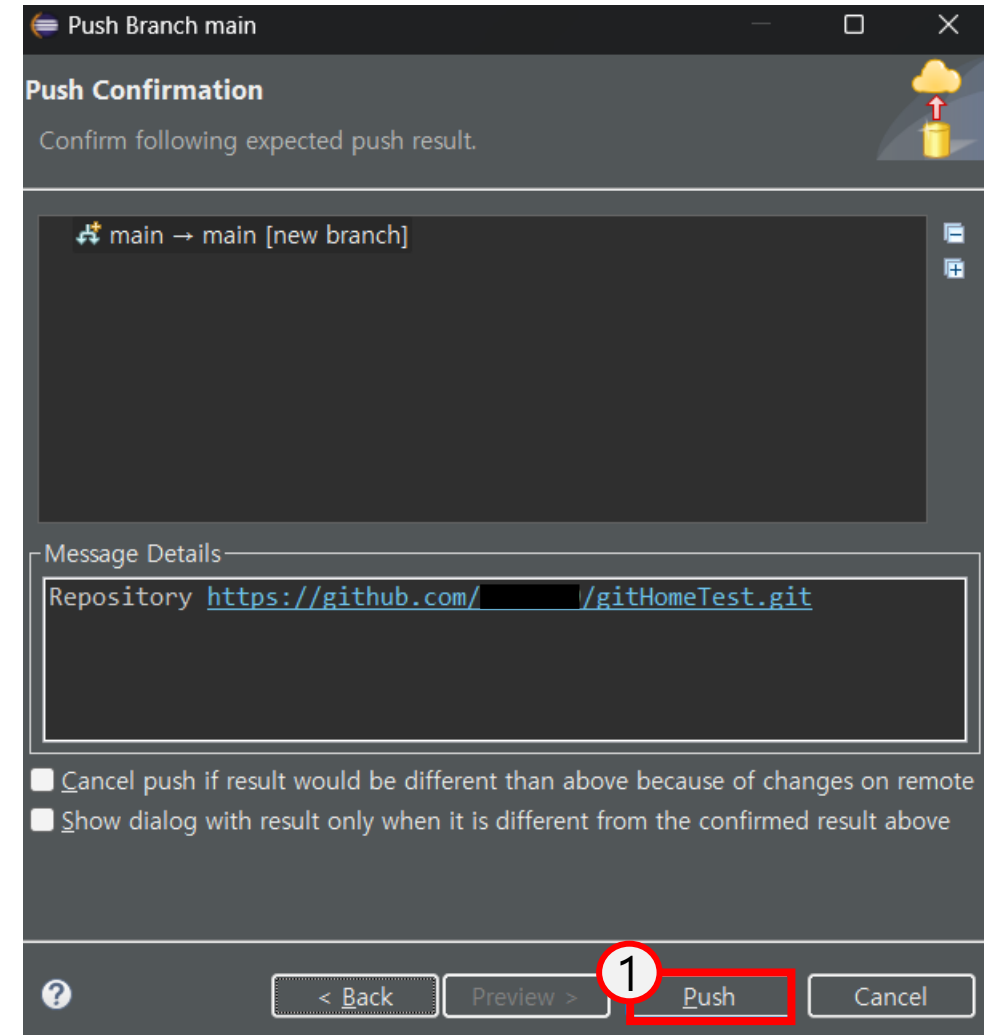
Push Branch main

Push Confirmation

Confirm following expected push result.

main → main [new branch]

Message Details

Repository https://github.com/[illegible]/gitHomeTest.git

Cancel push if result would be different than above because of changes on remote

Show dialog with result only when it is different from the confirmed result above

?

< Back

Preview >

1

Push

Cancel